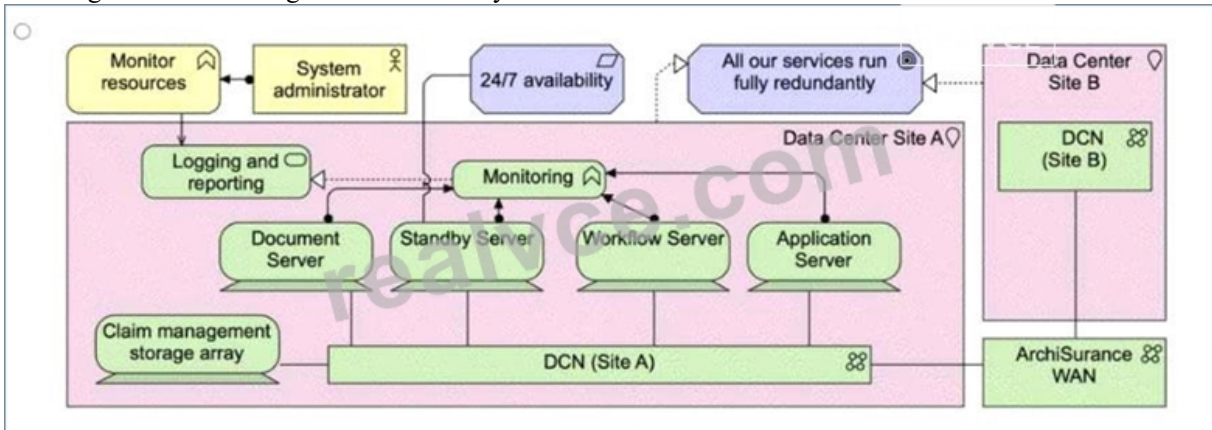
Monitor resources

System administrator

24/7 availability

All our services run fully redundantly

Data Center Site B

Data Center Site A

Logging and reporting

Monitoring

DCN (Site B)

Document Server

Standby Server

Workflow Server

Application Server

Claim management storage array

DCN (Site A)

ArchiSurance WAN

realvce.com